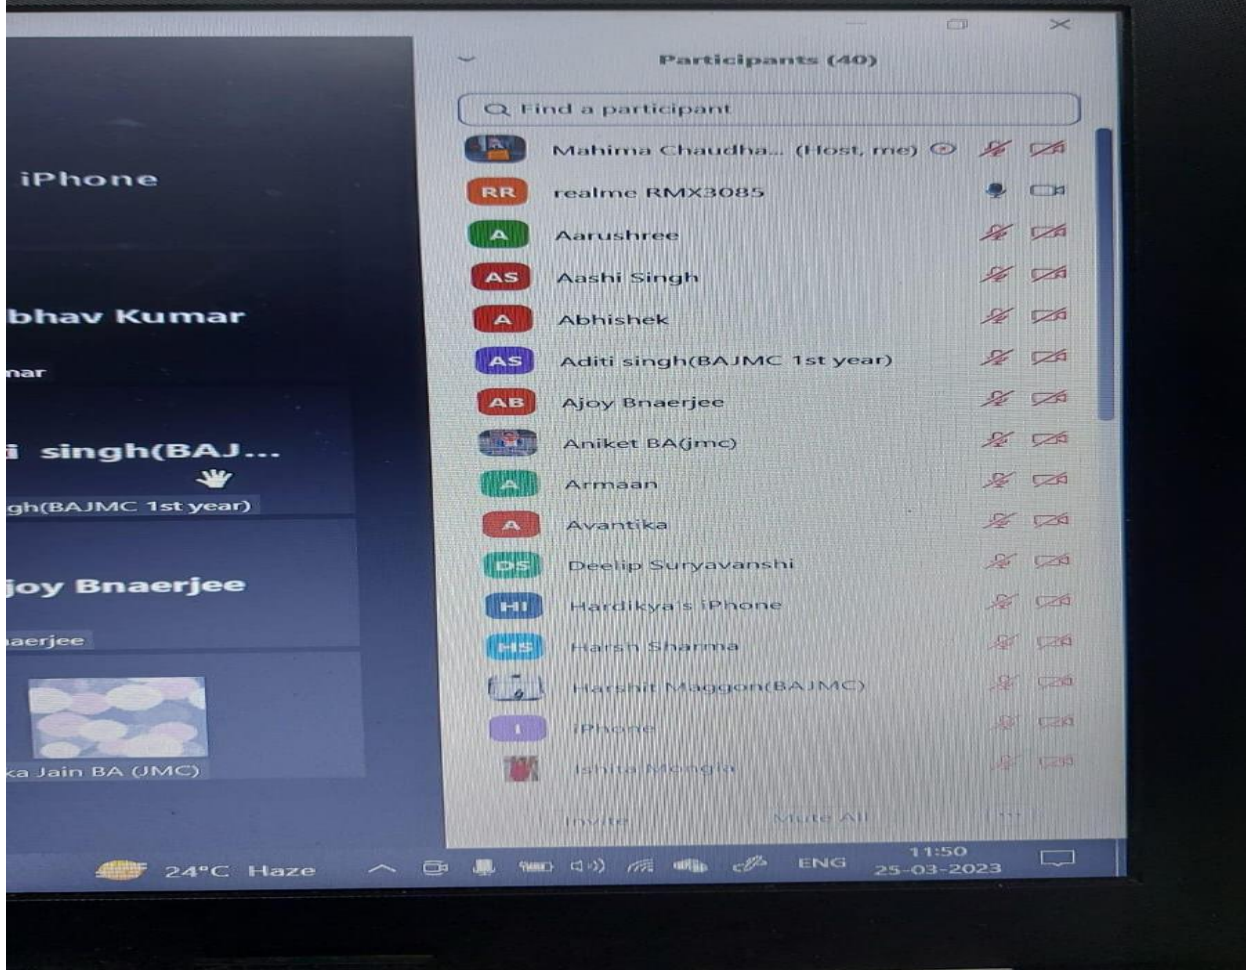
iPhone

bhav Kumar

nar

i singh(BAJ...

gh(BAJMC 1st year)

joy Bnaerjee

aerjee

ka Jain BA (JMC)

Participants (40)

Find a participant

Mahima Chaudha... (Host, me)

RR realme RMX3085

A Aarushree

AS Aashi Singh

A Abhishek

AS Aditi singh(BAJMC 1st year)

AB Ajoy Bnaerjee

Aniket BA(jmc)

A Armaan

A Avantika

DS Deelip Suryavanshi

HI Hardikya's iPhone

HS Harsh Sharma

Harshit Maggon(BAJMC)

I iPhone

Ishita Mongia

Invite Mute All

24°C Haze

ENG

11:50
25-03-2023